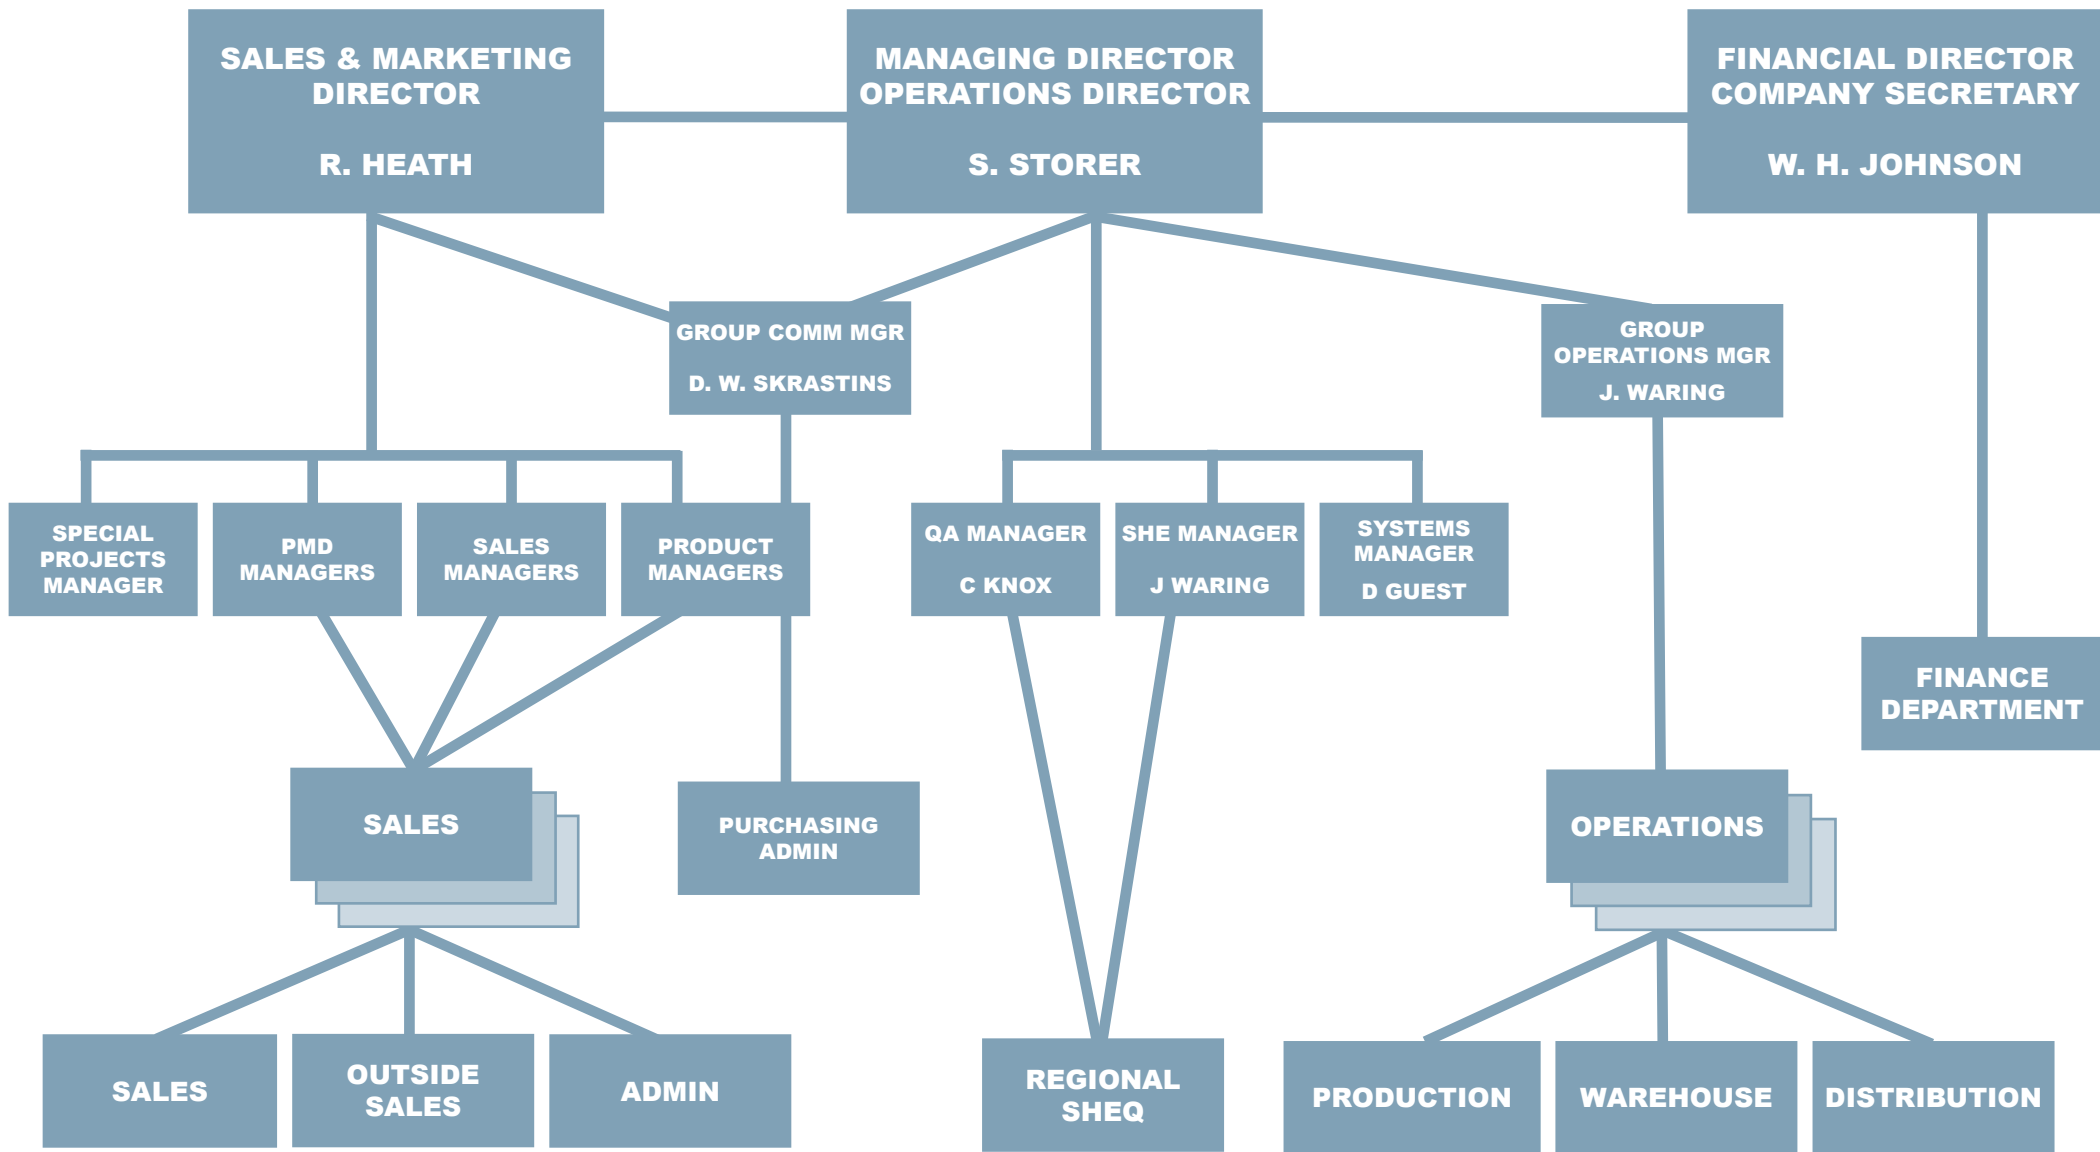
SALES & MARKETING DIRECTOR

R. HEATH

MANAGING DIRECTOR
OPERATIONS DIRECTOR

S. STORER

FINANCIAL DIRECTOR
COMPANY SECRETARY

W. H. JOHNSON

GROUP COMM MGR

D. W. SKRASTINS

GROUP OPERATIONS MGR

J. WARING

SPECIAL PROJECTS MANAGER

PMD MANAGERS

SALES MANAGERS

PRODUCT MANAGERS

QA MANAGER

C KNOX

SHE MANAGER

J WARING

SYSTEMS MANAGER

D GUEST

FINANCE DEPARTMENT

SALES

PURCHASING ADMIN

OPERATIONS

SALES

OUTSIDE SALES

ADMIN

REGIONAL SHEQ

PRODUCTION

WAREHOUSE

DISTRIBUTION